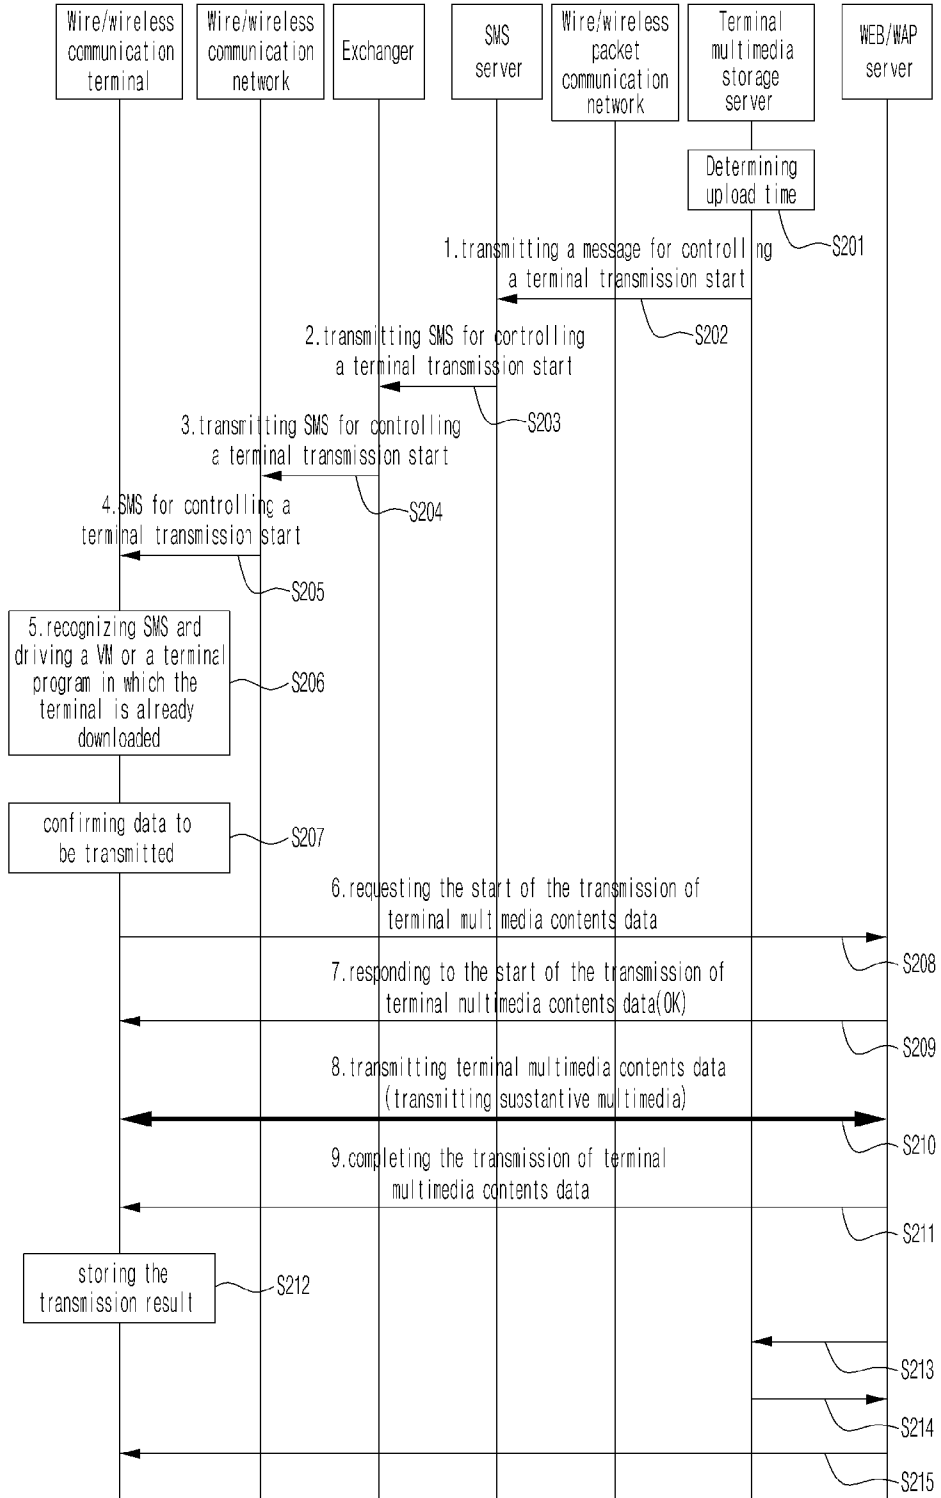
Wire/wireless communication terminal

Wire/wireless communication network

Exchanger

SMS server

Wire/wireless packet communication network

Terminal multimedia storage server

WEB/WAP server

Determining upload time

S201

1.transmitting a message for controlling a terminal transmission start

S202

2.transmitting SMS for controlling a terminal transmission start

S203

3.transmitting SMS for controlling a terminal transmission start

S204

4.SMS for controlling a terminal transmission start

S205

5.recognizing SMS and driving a VM or a terminal program in which the terminal is already downloaded

S206

confirming data to be transmitted

S207

6.requesting the start of the transmission of terminal multimedia contents data

S208

7.responding to the start of the transmission of terminal multimedia contents data(OK)

S209

8.transmitting terminal multimedia contents data (transmitting suostantive multimedia)

S210

9.completing the transmission of terminal multimedia contents data

S211

storing the transmission result

S212

S213

S214

S215